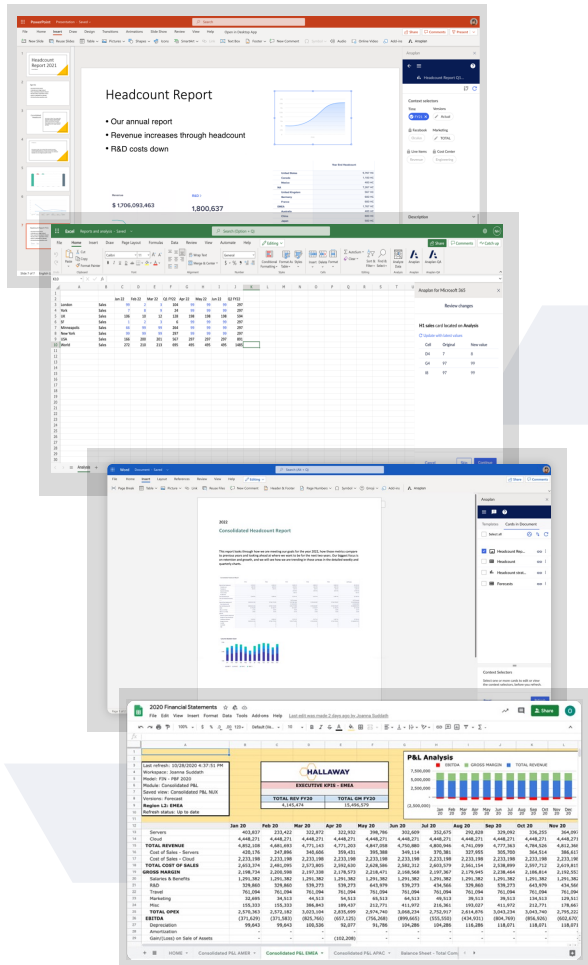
PowerPoint Presentation - Saved

File Home Insert Draw Design Transitions Animations Slide Show Review View Help Open in Desktop App

Share Comments Present

Headcount Report 2021

Headcount Report

Our annual report

Revenue increases through headcount

R&D costs down

$ 1,706,093,463

1,800,637

Anaplan

Headcount Report Q1...

Context selectors

Time

Versions

FY21

Actual

Facebook

Marketing

Line items

Cost Center

Description

Excel Reports and analysis - Saved

File Home Insert Draw Page Layout Formulas Data Review View Automate Help Editing

Share Comments Catch up

|  |  | Jan 22 | Feb 22 | Mar 22 | Q1 FY22 | Apr 22 | May 22 | Jun 22 | Q2 FY22 |
|---|---|---|---|---|---|---|---|---|---|
| London | Sales | 99 | 3 | 2 | 104 | 99 | 99 | 99 | 297 |
| York | Sales | 7 | 6 | 5 | 24 | 99 | 99 | 99 | 297 |
| LA | Sales | 106 | 10 | 12 | 128 | 198 | 198 | 198 | 594 |
| SF | Sales | 1 | 2 | 1 | 4 | 99 | 99 | 99 | 297 |
| Minneapolis | Sales | 99 | 99 | 99 | 264 | 99 | 99 | 99 | 297 |
| New York | Sales | 99 | 99 | 99 | 207 | 99 | 99 | 99 | 297 |
| USA | Sales | 166 | 200 | 201 | 557 | 207 | 207 | 207 | 621 |
| World | Sales | 272 | 210 | 213 | 695 | 495 | 495 | 495 | 1485 |

Anaplan for Microsoft 365

Review changes

H1 sales card located on Analysis

| Cell | Original | New value |
|---|---|---|
| D4 | 7 | 6 |
| G4 | 97 | 99 |
| I4 | 97 | 99 |

Analysis

Cancel Continue

Word Document - Saved

File Home Insert Layout References Review View Help Editing

2022

Consolidated Headcount Report

Anaplan

Templates Cards in Document

Select all

Headcount Rep...

Headcount

Headcount cost...

Forecasts

Context Selection

2020 Financial Statements

File Edit View Insert Format Data Tools Add-ons Help Last edit was made 2 days ago by Joanna Suddath

Share

Last refresh: 10/28/2020 4:37:51 PM
Workspace: Joanna Suddath
Model: FIN - PBF 2020
Module: Consolidated P&L
Saved view: Consolidated P&L NUX
Versions: Forecast
Region L1: EMEA
Refresh status: Up to date

HALLAWAY

EXECUTIVE KPIS - EMEA

| TOTAL REV FY20 | TOTAL GM FY20 |
|---|---|
| 4,145,474 | 15,495,579 |

P&L Analysis

EBITDA GROSS MARGIN TOTAL REVENUE

7,500,000
5,000,000
2,500,000
-
(2,500,000)

Jan 20 Feb 20 Mar 20 Apr 20 May 20 Jun 20 Jul 20 Aug 20 Sep 20 Oct 20 Nov 20 Dec 20

|  | Jan 20 | Feb 20 | Mar 20 | Apr 20 | May 20 | Jun 20 | Jul 20 | Aug 20 | Sep 20 | Oct 20 | Nov 20 |
|---|---|---|---|---|---|---|---|---|---|---|---|
| Servers | 403,837 | 233,422 | 322,872 | 322,932 | 398,786 | 302,609 | 352,675 | 292,828 | 329,092 | 336,255 | 364,09 |
| Cloud | 4,448,271 | 4,448,271 | 4,448,271 | 4,448,271 | 4,448,271 | 4,448,271 | 4,448,271 | 4,448,271 | 4,448,271 | 4,448,271 | 4,448,27 |
| TOTAL REVENUE | 4,852,108 | 4,681,693 | 4,771,143 | 4,771,203 | 4,847,056 | 4,750,880 | 4,800,946 | 4,741,099 | 4,777,363 | 4,784,526 | 4,812,36 |
| Cost of Sales - Servers | 420,176 | 247,896 | 348,686 | 359,431 | 395,388 | 349,114 | 370,381 | 327,935 | 305,780 | 364,514 | 386,61 |
| Cost of Sales - Cloud | 2,233,198 | 2,233,198 | 2,233,198 | 2,233,198 | 2,233,198 | 2,233,198 | 2,233,198 | 2,233,198 | 2,233,198 | 2,233,198 | 2,233,19 |
| TOTAL COST OF SALES | 2,653,374 | 2,481,095 | 2,573,805 | 2,592,630 | 2,628,586 | 2,582,312 | 2,603,579 | 2,561,154 | 2,538,999 | 2,597,712 | 2,619,81 |
| GROSS MARGIN | 2,198,734 | 2,200,599 | 2,197,338 | 2,178,573 | 2,218,471 | 2,168,568 | 2,197,367 | 2,179,945 | 2,238,464 | 2,186,814 | 2,192,55 |
| Salaries & Benefits | 1,291,382 | 1,291,382 | 1,291,382 | 1,291,382 | 1,291,382 | 1,291,382 | 1,291,382 | 1,291,382 | 1,291,382 | 1,291,382 | 1,291,38 |
| R&D | 329,860 | 329,860 | 539,273 | 539,273 | 643,976 | 539,273 | 434,566 | 329,860 | 539,273 | 643,976 | 434,56 |
| Travel | 761,094 | 761,094 | 761,094 | 761,094 | 761,094 | 761,094 | 761,094 | 761,094 | 761,094 | 761,094 | 761,09 |
| Marketing | 32,695 | 34,513 | 44,513 | 54,513 | 65,513 | 44,513 | 49,513 | 39,513 | 39,513 | 134,513 | 129,51 |
| Misc | 155,333 | 155,333 | 386,843 | 189,437 | 212,771 | 411,972 | 216,361 | 193,037 | 411,972 | 212,771 | 178,66 |
| TOTAL OPEX | 2,570,363 | 2,572,182 | 3,023,104 | 2,835,699 | 2,974,740 | 3,048,234 | 2,752,917 | 2,614,876 | 3,043,234 | 3,043,740 | 2,795,22 |
| EBITDA | (371,629) | (371,583) | (825,766) | (657,125) | (756,268) | (899,665) | (555,550) | (434,931) | (804,769) | (856,926) | (602,67 |
| Depreciation | 99,643 | 99,643 | 105,536 | 92,077 | 91,786 | 104,286 | 104,286 | 118,286 | 118,071 | 118,071 | 118,07 |
| Amortization | - | - | - | - | - | - | - | - | - | - | - |
| Gain/(Loss) on Sale of Assets | - | - | - | (102,208) | - | - | - | - | - | - | - |

HOME Consolidated P&L AMER Consolidated P&L EMEA Consolidated P&L APAC Balance Sheet - Total Con